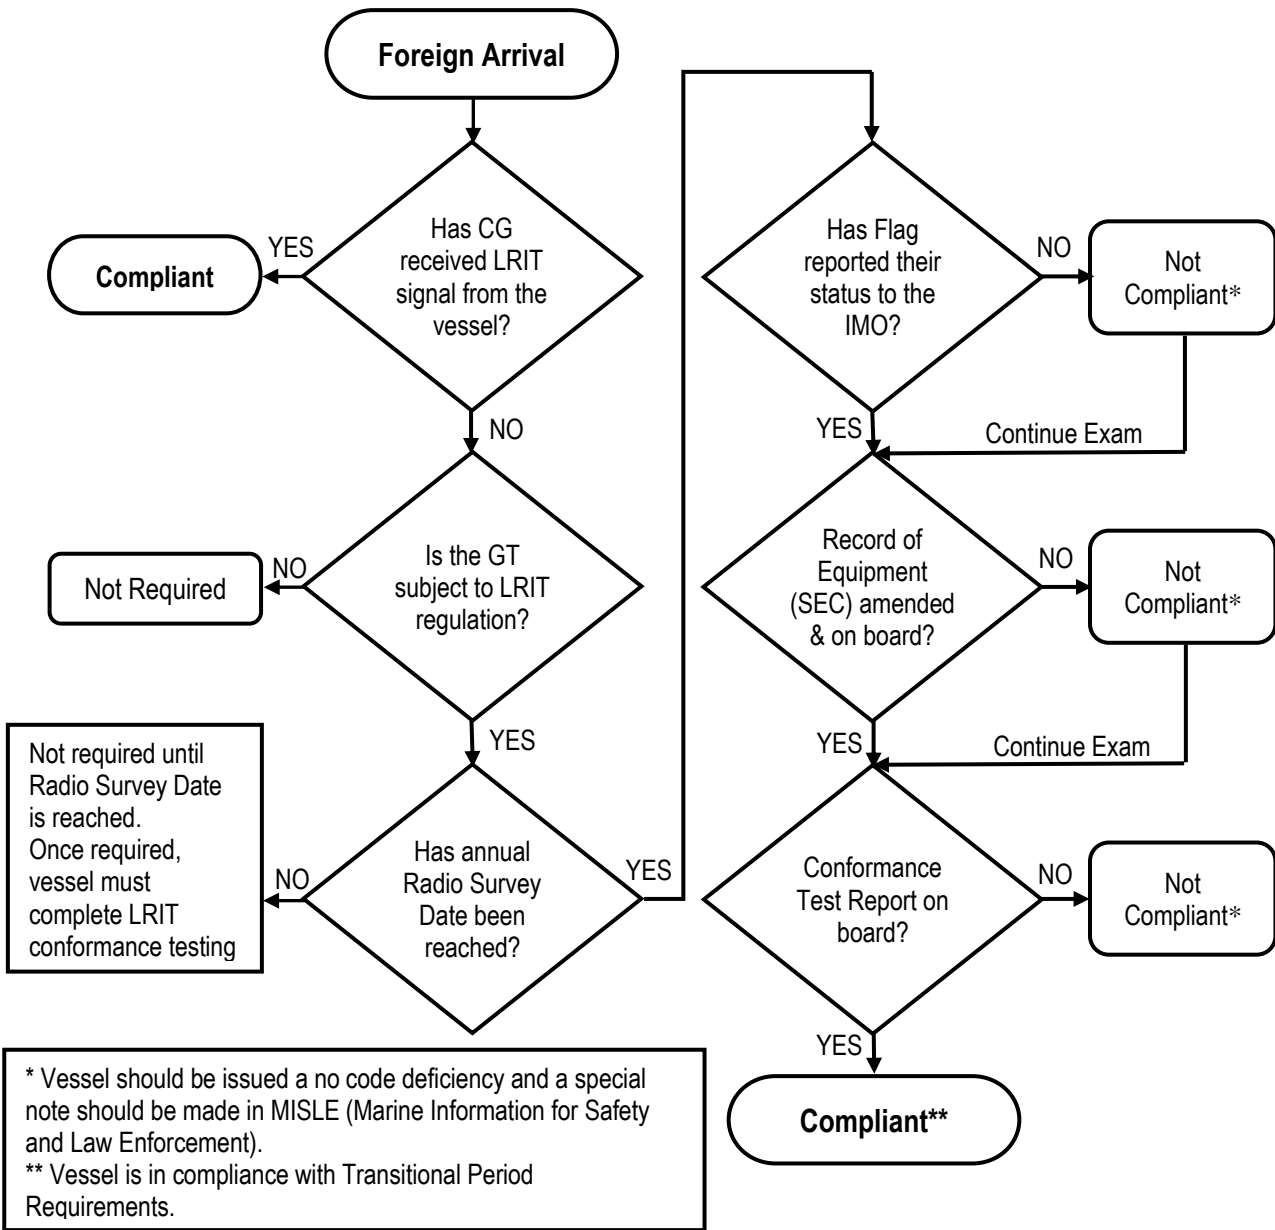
Foreign Arrival

Has CG received LRIT signal from the vessel?

YES

Compliant

NO

Is the GT subject to LRIT regulation?

NO

Not Required

YES

Has annual Radio Survey Date been reached?

NO

Not required until Radio Survey Date is reached. Once required, vessel must complete LRIT conformance testing

YES

Has Flag reported their status to the IMO?

NO

Not Compliant*

Continue Exam

YES

Record of Equipment (SEC) amended & on board?

NO

Not Compliant*

Continue Exam

YES

Conformance Test Report on board?

NO

Not Compliant*

YES

Compliant**

* Vessel should be issued a no code deficiency and a special note should be made in MISLE (Marine Information for Safety and Law Enforcement).
** Vessel is in compliance with Transitional Period Requirements.